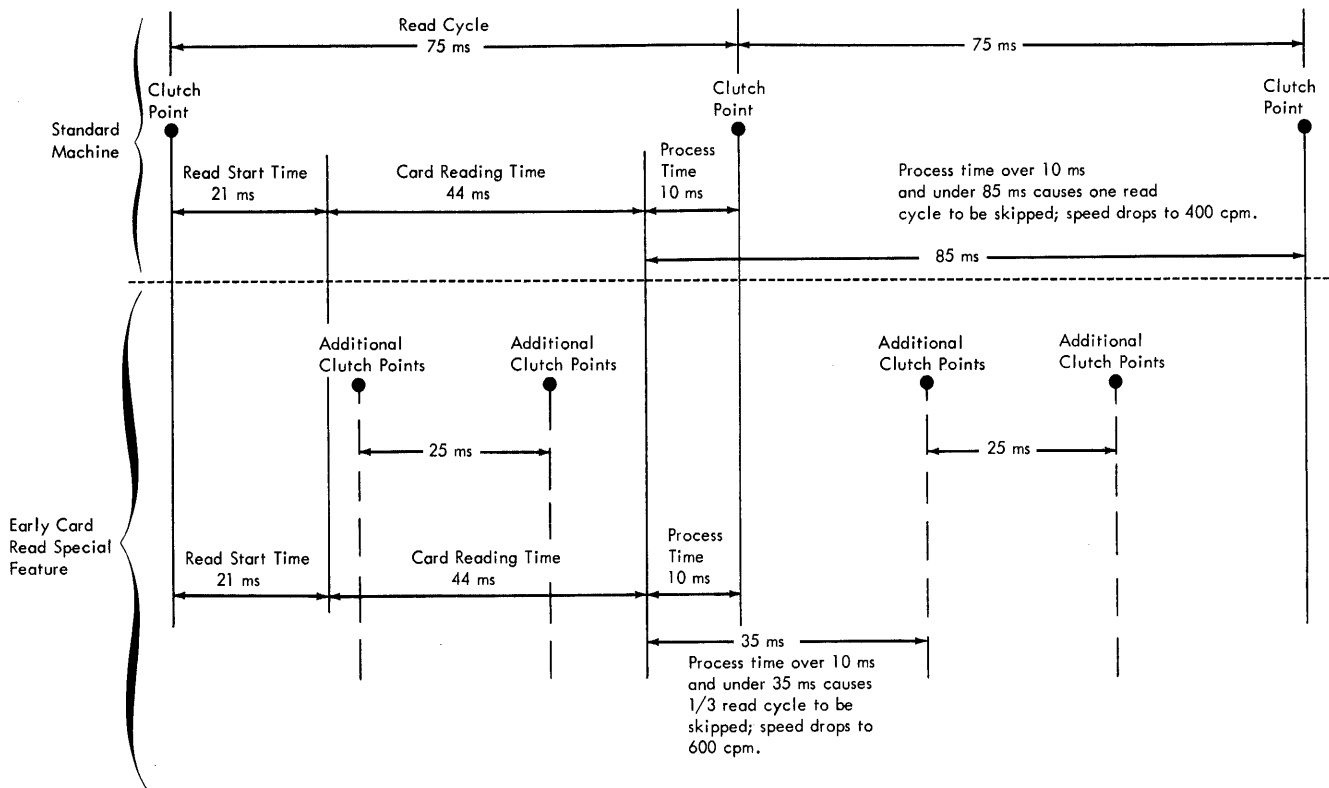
Read Cycle
75 ms

75 ms

Standard Machine

Clutch Point

Clutch Point

Clutch Point

Read Start Time
21 ms

Card Reading Time
44 ms

Process Time
10 ms

Process time over 10 ms and under 85 ms causes one read cycle to be skipped; speed drops to 400 cpm.

85 ms

Additional Clutch Points

Additional Clutch Points

Additional Clutch Points

Additional Clutch Points

25 ms

25 ms

Early Card Read Special Feature

Read Start Time
21 ms

Card Reading Time
44 ms

Process Time
10 ms

35 ms

Process time over 10 ms and under 35 ms causes 1/3 read cycle to be skipped; speed drops to 600 cpm.